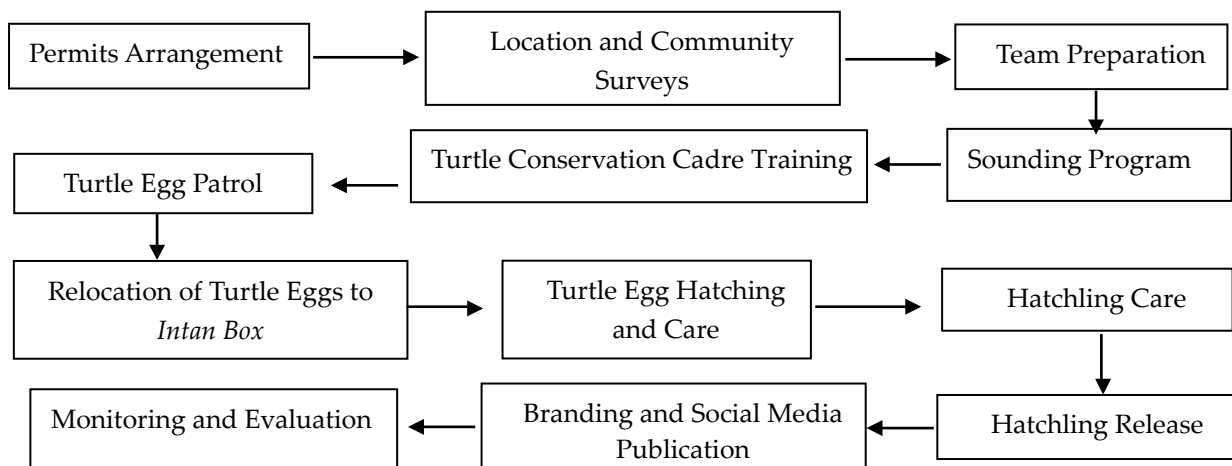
Permits Arrangement

Location and Community Surveys

Team Preparation

Sounding Program

Turtle Conservation Cadre Training

Turtle Egg Patrol

Relocation of Turtle Eggs to *Intan Box*

Turtle Egg Hatching and Care

Hatchling Care

Hatchling Release

Branding and Social Media Publication

Monitoring and Evaluation